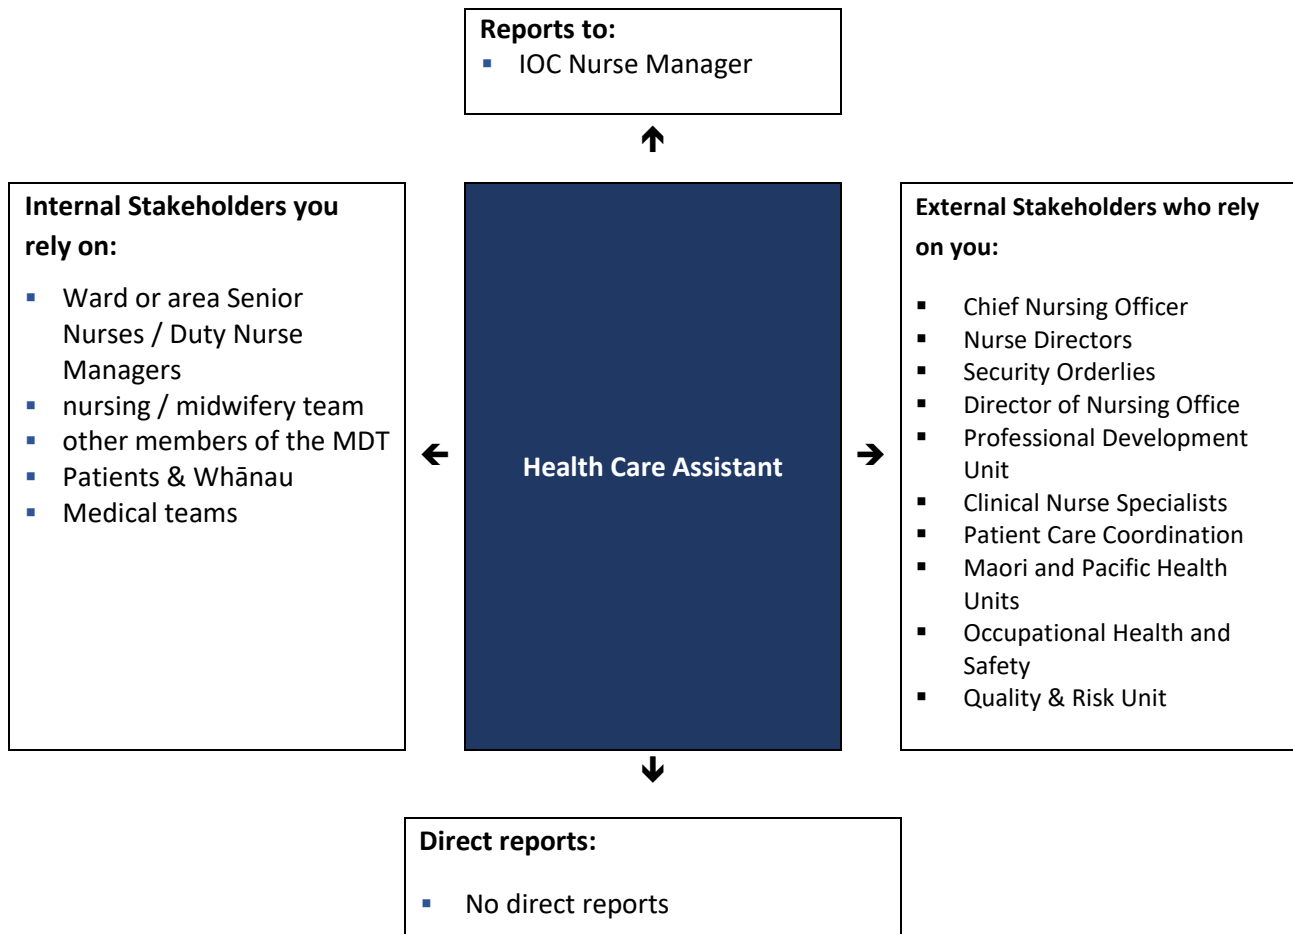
**Reports to:**
- IOC Nurse Manager

**Internal Stakeholders you rely on:**
- Ward or area Senior Nurses / Duty Nurse Managers
- nursing / midwifery team
- other members of the MDT
- Patients & Whānau
- Medical teams

Health Care Assistant

**External Stakeholders who rely on you:**
- Chief Nursing Officer
- Nurse Directors
- Security Orderlies
- Director of Nursing Office
- Professional Development Unit
- Clinical Nurse Specialists
- Patient Care Coordination
- Maori and Pacific Health Units
- Occupational Health and Safety
- Quality & Risk Unit

**Direct reports:**
- No direct reports